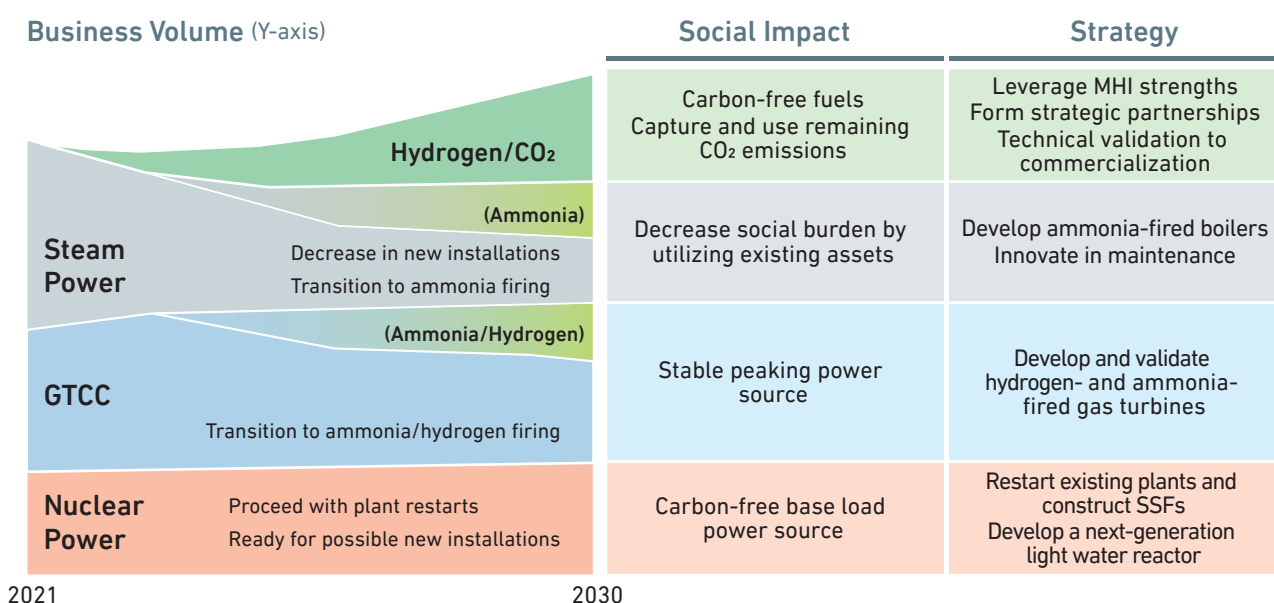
Business Volume (Y-axis)

Hydrogen/$CO_2$

(Ammonia)

Steam Power

Decrease in new installations

Transition to ammonia firing

(Ammonia/Hydrogen)

GTCC

Transition to ammonia/hydrogen firing

Nuclear Power

Proceed with plant restarts

Ready for possible new installations

2021

2030

| Social Impact | Strategy |
|---|---|
| Carbon-free fuels Capture and use remaining $CO_2$ emissions | Leverage MHI strengths Form strategic partnerships Technical validation to commercialization |
| Decrease social burden by utilizing existing assets | Develop ammonia-fired boilers Innovate in maintenance |
| Stable peaking power source | Develop and validate hydrogen- and ammonia-fired gas turbines |
| Carbon-free base load power source | Restart existing plants and construct SSFs Develop a next-generation light water reactor |